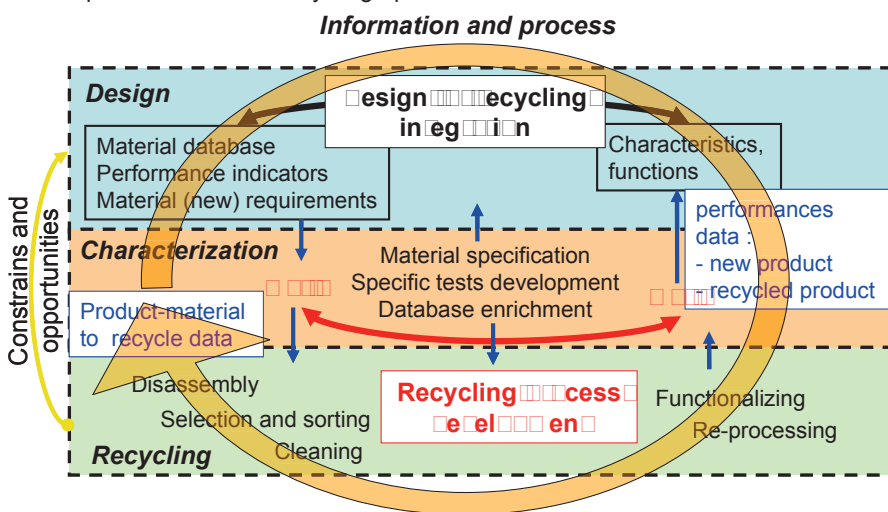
Information and process

Design

Design for recycling integration

Material database
Performance indicators
Material (new) requirements

Characteristics, functions

Constrains and opportunities

Characterization

Material specification
Specific tests development
Database enrichment

performances data :
- new product
- recycled product

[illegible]

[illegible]

Product-material to recycle data

Disassembly
Selection and sorting
Cleaning

Recycling process development

Functionalizing
Re-processing

Recycling